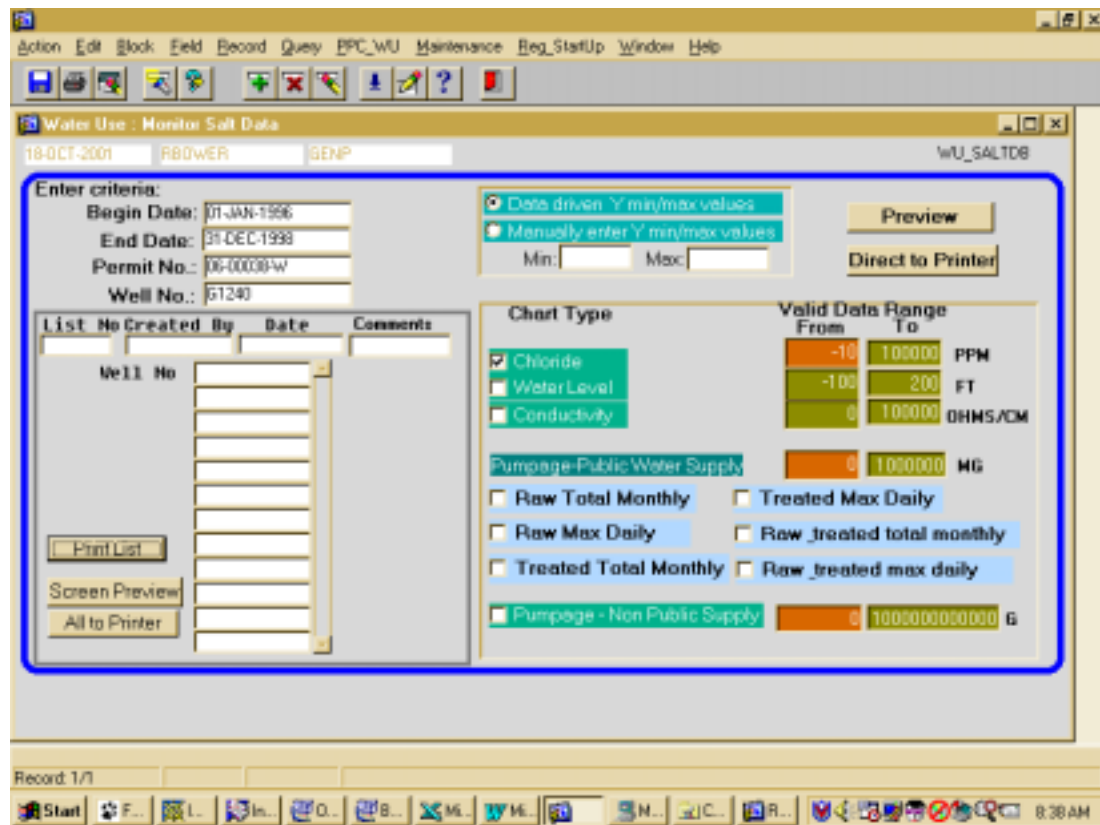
Action Edit Block Field Record Query PPC_WU Maintenance Reg_StartUp Window Help

Water Use : Monitor Salt Data

18-OCT-2001 RBOWER GENP WU_SALTDB

Enter criteria:
Begin Date: 01-JAN-1996
End Date: 31-DEC-1998
Permit No.: 06-00030-W
Well No.: 61240

Data driven Y min/max values
Manually enter Y min/max values
Min: Max:

Preview
Direct to Printer

| List No | Created By | Date | Comments |
|---|---|---|---|

Well No

Print List
Screen Preview
All to Printer

Chart Type
Valid Data Range
From To

Chloride -10 100000 PPM
Water Level -100 200 FT
Conductivity 0 100000 OHMS/CM

Pumpage-Public Water Supply 0 1000000 MG

Raw Total Monthly
Treated Max Daily
Raw Max Daily
Raw_treated total monthly
Treated Total Monthly
Raw_treated max daily

Pumpage - Non Public Supply 0 1000000000000 G

Record: 1/1

Start F... I... In... O... B... Mi... Mi... M... C... R... 8:38 AM